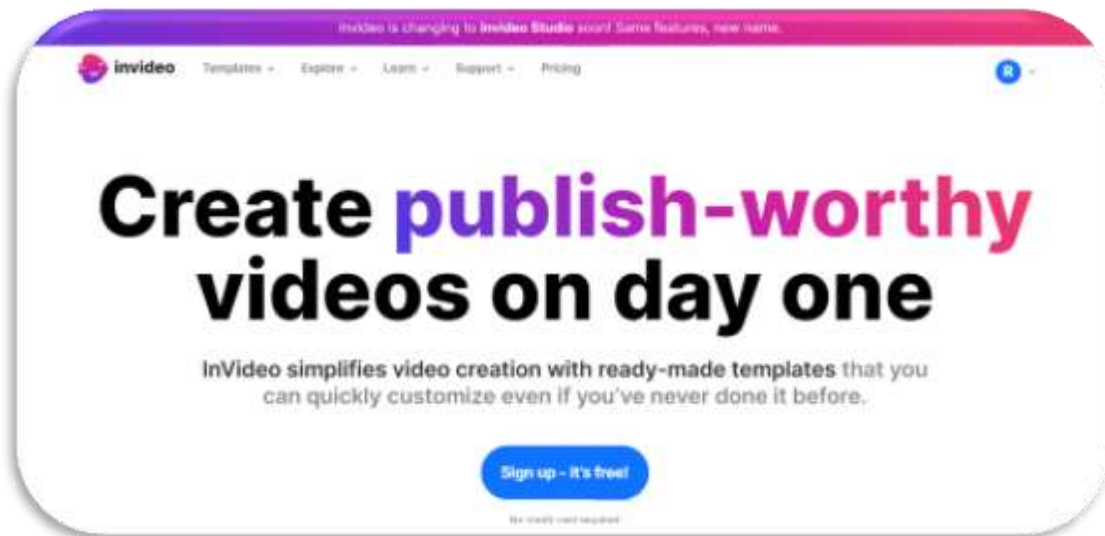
invideo is changing to **invideo Studio** soon! Same features, new name.

invideo Templates Explore Learn Support Pricing

R

Create publish-worthy videos on day one

InVideo simplifies video creation with ready-made templates that you can quickly customize even if you've never done it before.

Sign up - it's free!

No credit card required